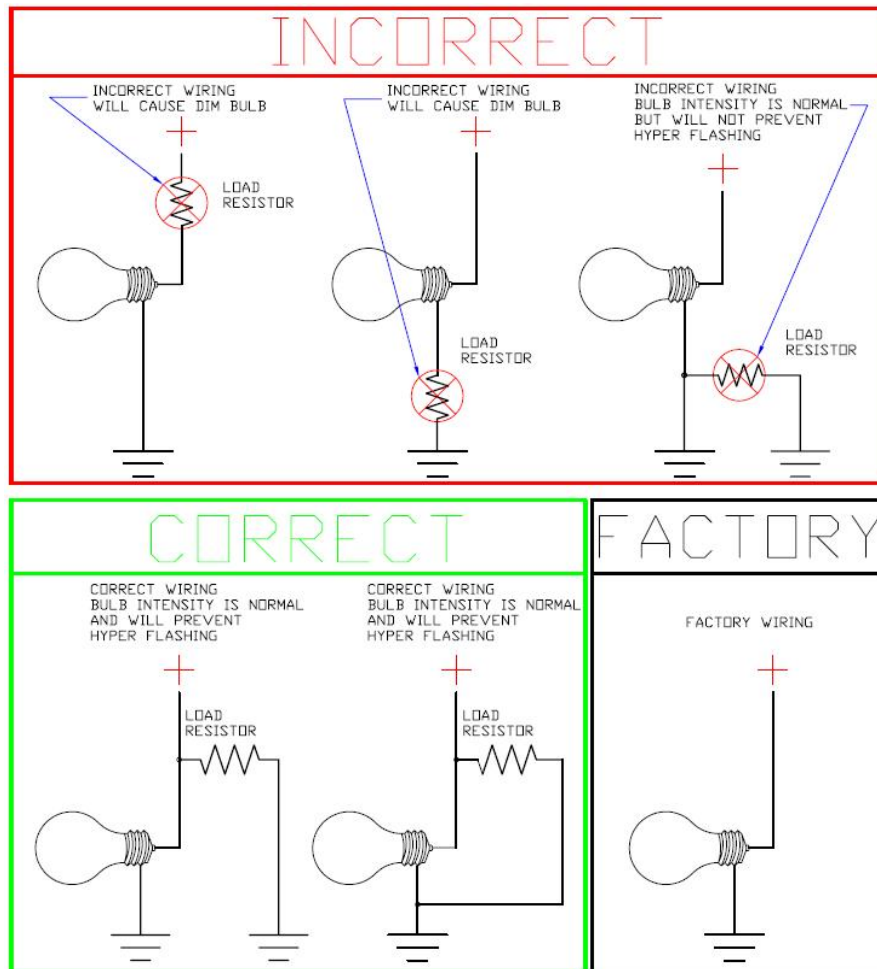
INCORRECT

INCORRECT WIRING WILL CAUSE DIM BULB

+

LOAD RESISTOR

INCORRECT WIRING WILL CAUSE DIM BULB

+

LOAD RESISTOR

INCORRECT WIRING BULB INTENSITY IS NORMAL BUT WILL NOT PREVENT HYPER FLASHING

+

LOAD RESISTOR

CORRECT

CORRECT WIRING BULB INTENSITY IS NORMAL AND WILL PREVENT HYPER FLASHING

+

LOAD RESISTOR

CORRECT WIRING BULB INTENSITY IS NORMAL AND WILL PREVENT HYPER FLASHING

+

LOAD RESISTOR

FACTORY

FACTORY WIRING

+